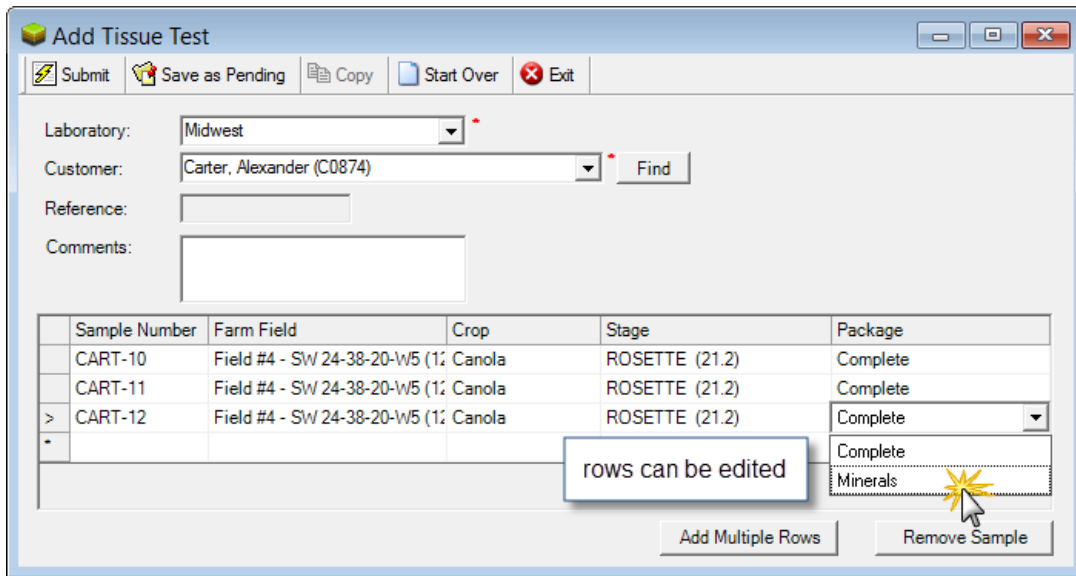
Add Tissue Test

Submit | Save as Pending | Copy | Start Over | Exit

Laboratory: Midwest *
Customer: Carter, Alexander (C0874) * Find
Reference:
Comments:

| | Sample Number | Farm Field | Crop | Stage | Package |
|---|---|---|---|---|---|
| | CART-10 | Field #4 - SW 24-38-20-W5 (1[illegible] | Canola | ROSETTE (21.2) | Complete |
| | CART-11 | Field #4 - SW 24-38-20-W5 (1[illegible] | Canola | ROSETTE (21.2) | Complete |
| > | CART-12 | Field #4 - SW 24-38-20-W5 (1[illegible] | Canola | ROSETTE (21.2) | Complete |
| * | | | | | |

Complete
Minerals

rows can be edited

Add Multiple Rows
Remove Sample